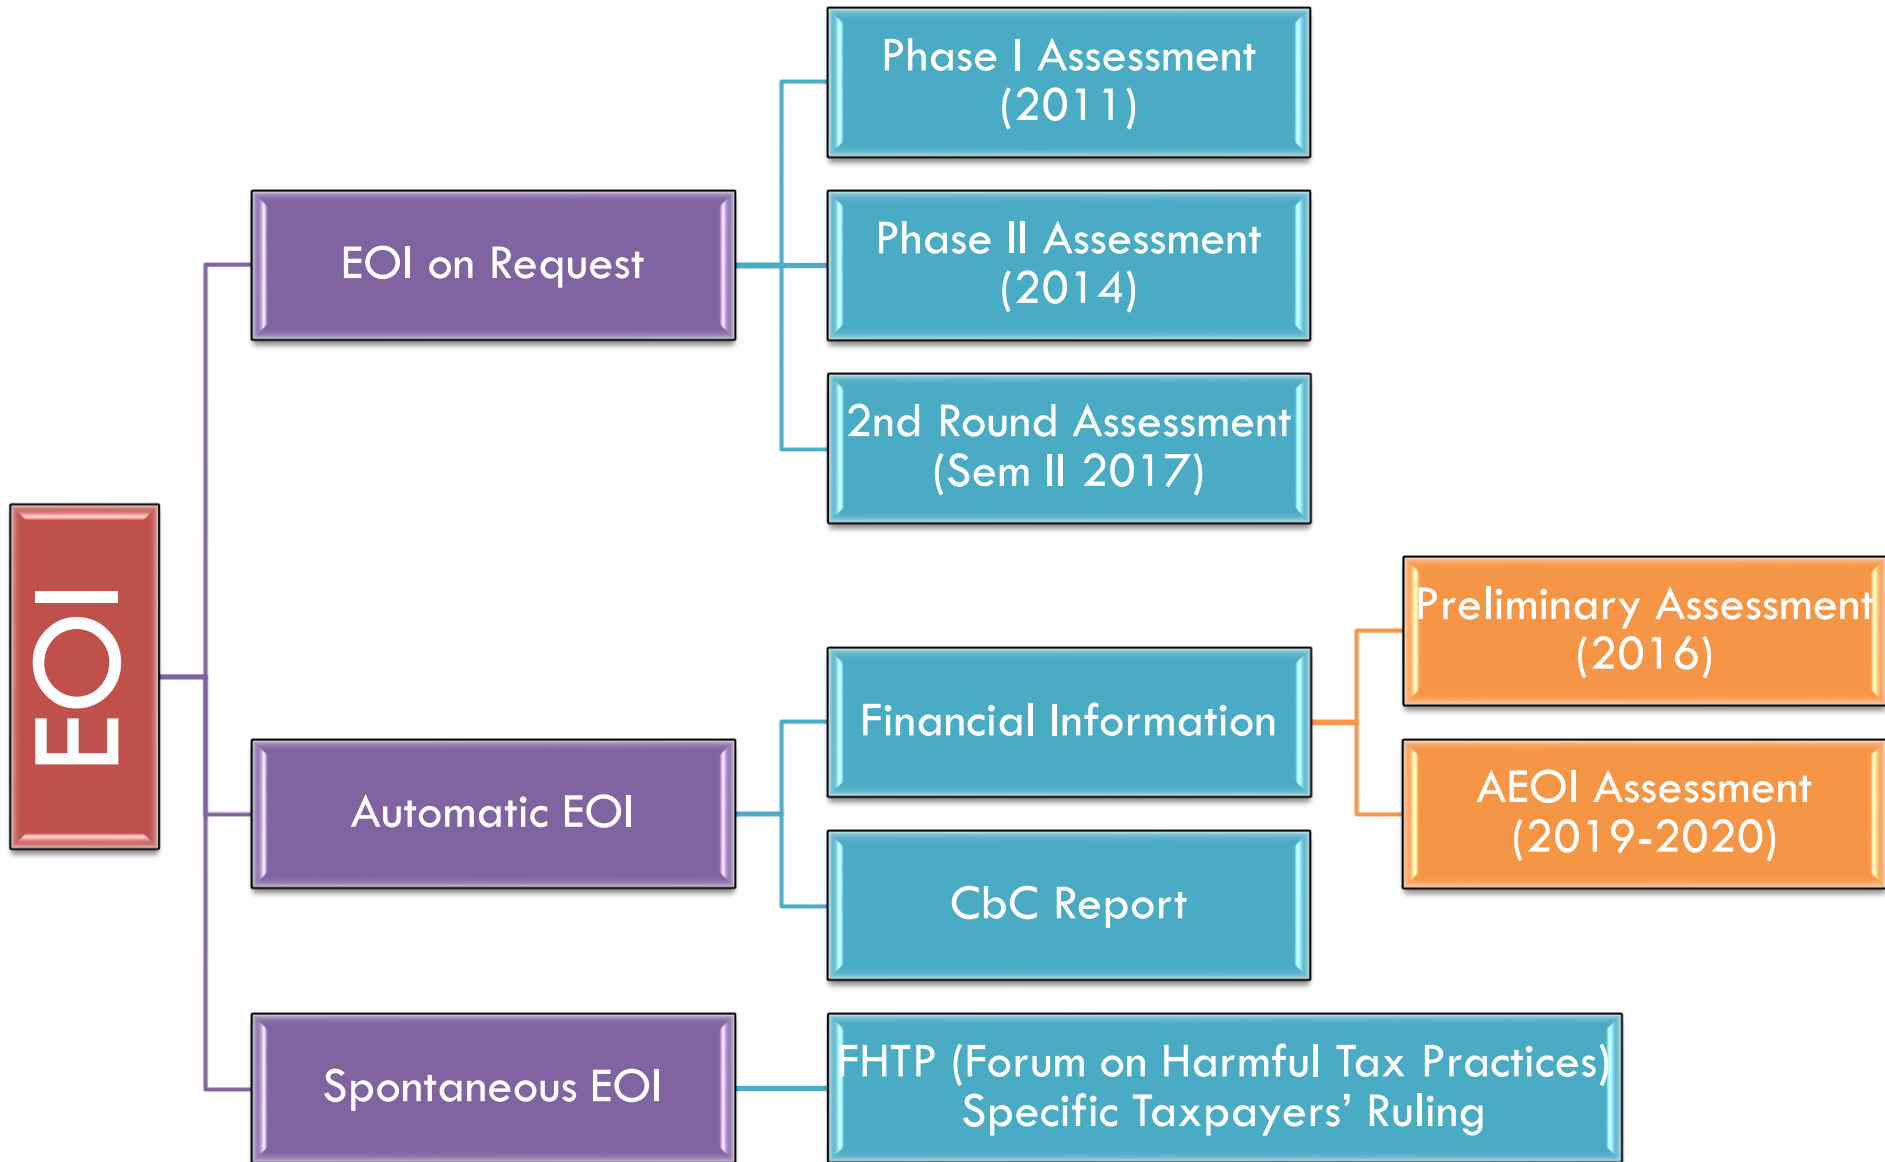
EOI

EOI on Request

Phase I Assessment (2011)

Phase II Assessment (2014)

2nd Round Assessment (Sem II 2017)

Automatic EOI

Financial Information

Preliminary Assessment (2016)

AEOI Assessment (2019-2020)

CbC Report

Spontaneous EOI

FHTP (Forum on Harmful Tax Practices) Specific Taxpayers' Ruling